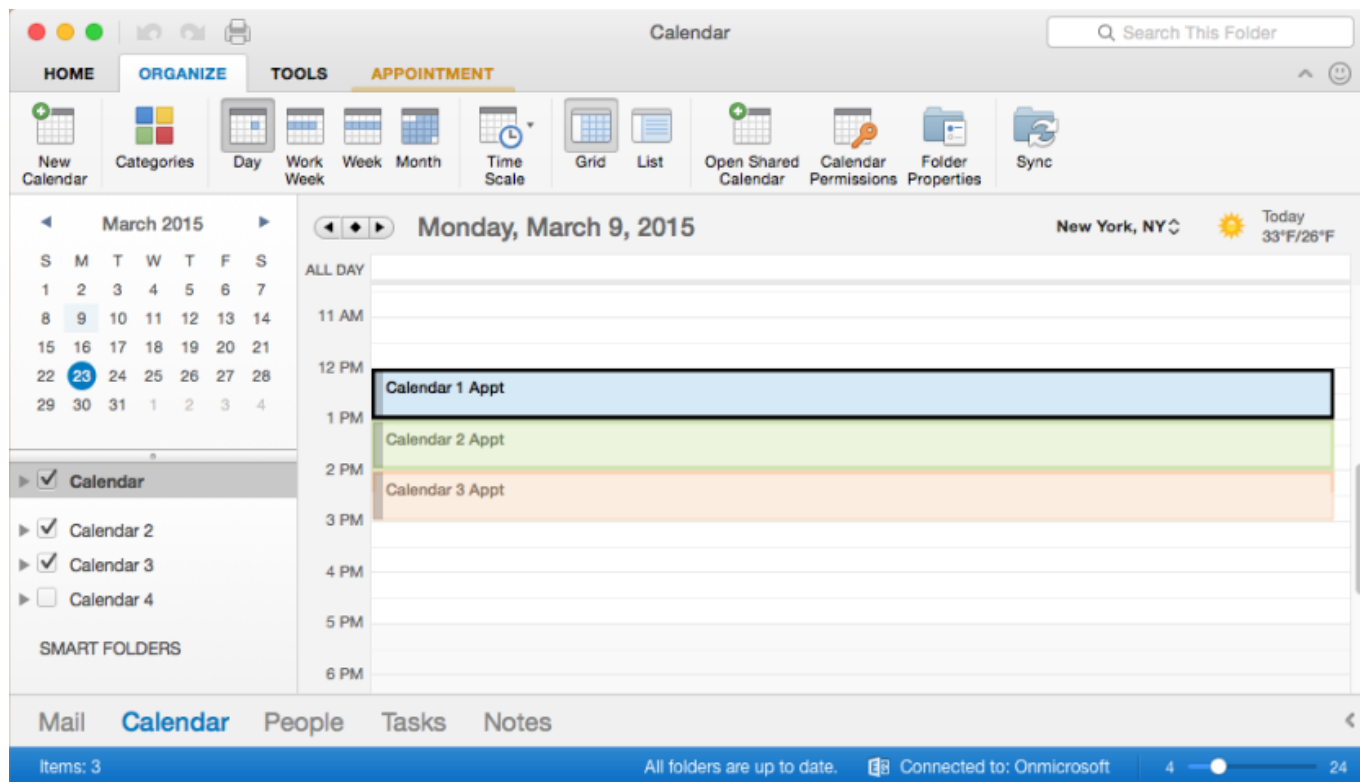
Calendar

Search This Folder

HOME ORGANIZE TOOLS APPOINTMENT

New Calendar
Categories
Day
Work Week
Week
Month
Time Scale
Grid
List
Open Shared Calendar
Calendar Permissions
Folder Properties
Sync

March 2015

| S | M | T | W | T | F | S |
|---|---|---|---|---|---|---|
| 1 | 2 | 3 | 4 | 5 | 6 | 7 |
| 8 | 9 | 10 | 11 | 12 | 13 | 14 |
| 15 | 16 | 17 | 18 | 19 | 20 | 21 |
| 22 | 23 | 24 | 25 | 26 | 27 | 28 |
| 29 | 30 | 31 | 1 | 2 | 3 | 4 |

Calendar
Calendar 2
Calendar 3
Calendar 4

SMART FOLDERS

Monday, March 9, 2015

New York, NY

Today
33°F/26°F

ALL DAY
11 AM
12 PM
Calendar 1 Appt
1 PM
Calendar 2 Appt
2 PM
Calendar 3 Appt
3 PM
4 PM
5 PM
6 PM

Mail Calendar People Tasks Notes

Items: 3
All folders are up to date.
Connected to: Onmicrosoft
4
24